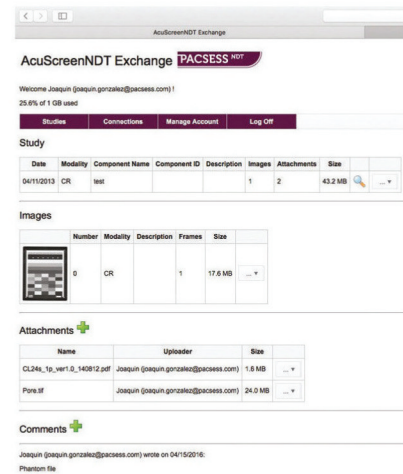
AcuScreenNDT Exchange

AcuScreenNDT Exchange PACSESS NDT

Welcome Joaquin (joaquin.gonzalez@pacsess.com) !

25.6% of 1 GB used

| Studies | Connections | Manage Account | Log Off |
|---|---|---|---|

Study

| Date | Modality | Component Name | Component ID | Description | Images | Attachments | Size | | |
|---|---|---|---|---|---|---|---|---|---|
| 04/11/2013 | CR | test | | | 1 | 2 | 43.2 MB | | ... ▾ |

Images

| | Number | Modality | Description | Frames | Size | |
|---|---|---|---|---|---|---|
| | 0 | CR | | 1 | 17.6 MB | ... ▾ |

Attachments

| Name | Uploader | Size | |
|---|---|---|---|
| CL24s_1p_ver1.0_140812.pdf | Joaquin (joaquin.gonzalez@pacsess.com) | 1.8 MB | ... ▾ |
| Pore.tif | Joaquin (joaquin.gonzalez@pacsess.com) | 24.0 MB | ... ▾ |

Comments

Joaquin (joaquin.gonzalez@pacsess.com) wrote on 04/15/2016:

Phantom file